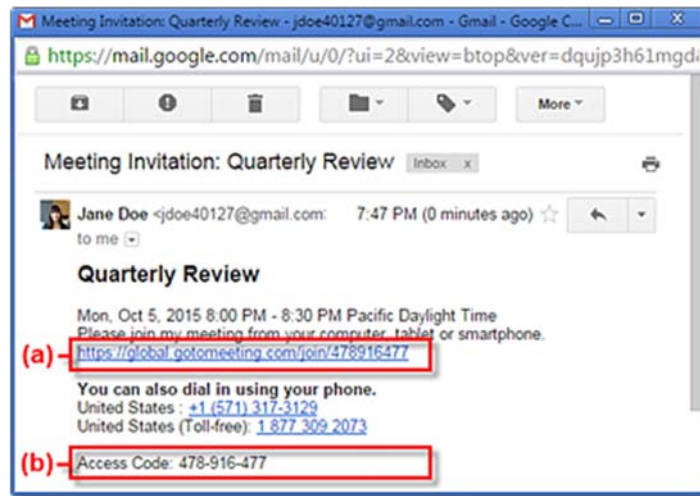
Meeting Invitation: Quarterly Review - jdoe40127@gmail.com - Gmail - Google C...

https://mail.google.com/mail/u/0/?ui=2&view=btop&ver=dqujp3h61mgd

More

Meeting Invitation: Quarterly Review Inbox x

Jane Doe <jdoe40127@gmail.com> 7:47 PM (0 minutes ago)

to me

Quarterly Review

Mon, Oct 5, 2015 8:00 PM - 8:30 PM Pacific Daylight Time
Please join my meeting from your computer, tablet or smartphone.

(a) https://global.gotomeeting.com/join/478916477

You can also dial in using your phone.
United States : +1 (571) 317-3129
United States (Toll-free): 1 877 309 2073

(b) Access Code: 478-916-477